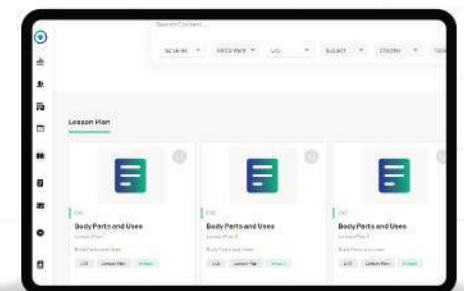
Search Content...

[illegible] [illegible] LO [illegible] Subject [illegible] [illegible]

Lesson Plan

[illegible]
Body Parts and Uses
Lesson Plan 1
Body Parts and Uses
LO Lesson Plan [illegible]

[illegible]
Body Parts and Uses
Lesson Plan 1
Body Parts and Uses
LO Lesson Plan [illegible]

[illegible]
Body Parts and Uses
Lesson Plan 1
Body Parts and Uses
LO Lesson Plan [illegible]